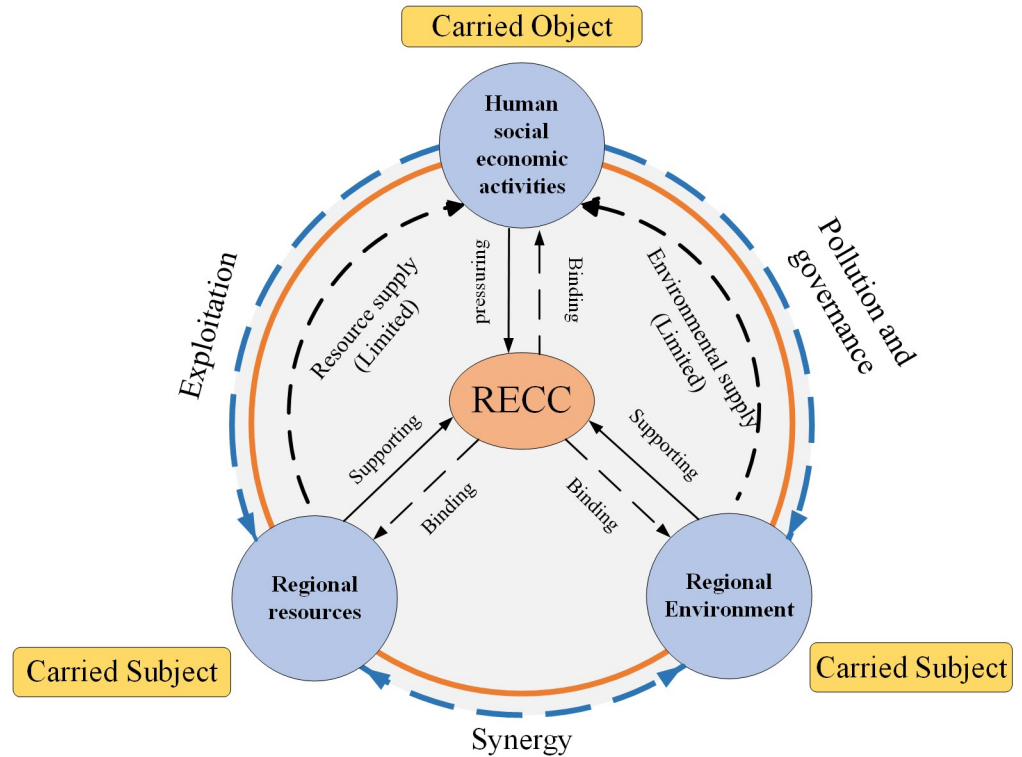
Carried Object

Human social economic activities

Exploitation

Pollution and governance

Resource supply (Limited)

pressuring

Binding

Environmental supply (Limited)

RECC

Supporting

Supporting

Binding

Binding

Regional resources

Regional Environment

Carried Subject

Carried Subject

Synergy